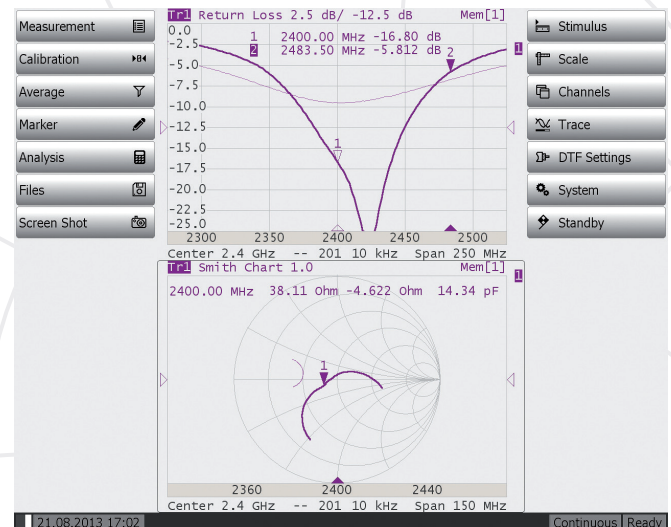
Measurement
Calibration
Average
Marker
Analysis
Files
Screen Shot

Tr1 Return Loss 2.5 dB/ -12.5 dB Mem[1]
1 2400.00 MHz -16.80 dB
2 2483.50 MHz -5.812 dB
0.0
-2.5
-5.0
-7.5
-10.0
-12.5
-15.0
-17.5
-20.0
-22.5
-25.0
2300 2350 2400 2450 2500
1
2
1
Center 2.4 GHz -- 201 10 kHz Span 250 MHz

Tr1 Smith Chart 1.0 Mem[1]
2400.00 MHz 38.11 Ohm -4.622 Ohm 14.34 pF
1
1
2360 2400 2440
Center 2.4 GHz -- 201 10 kHz Span 150 MHz

Stimulus
Scale
Channels
Trace
DTF Settings
System
Standby

21.08.2013 17:02
Continuous Ready